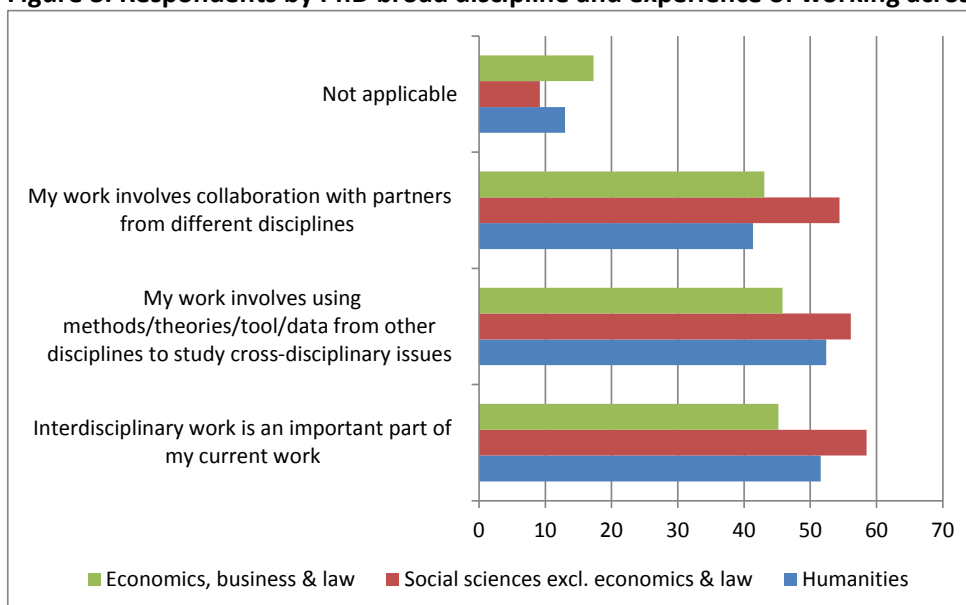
Figure 3: Respondents by PhD broad discipline and experience of working acro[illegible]

Not applicable

My work involves collaboration with partners from different disciplines

My work involves using methods/theories/tool/data from other disciplines to study cross-disciplinary issues

Interdisciplinary work is an important part of my current work

0 10 20 30 40 50 60 70

Economics, business & law   Social sciences excl. economics & law   Humanities